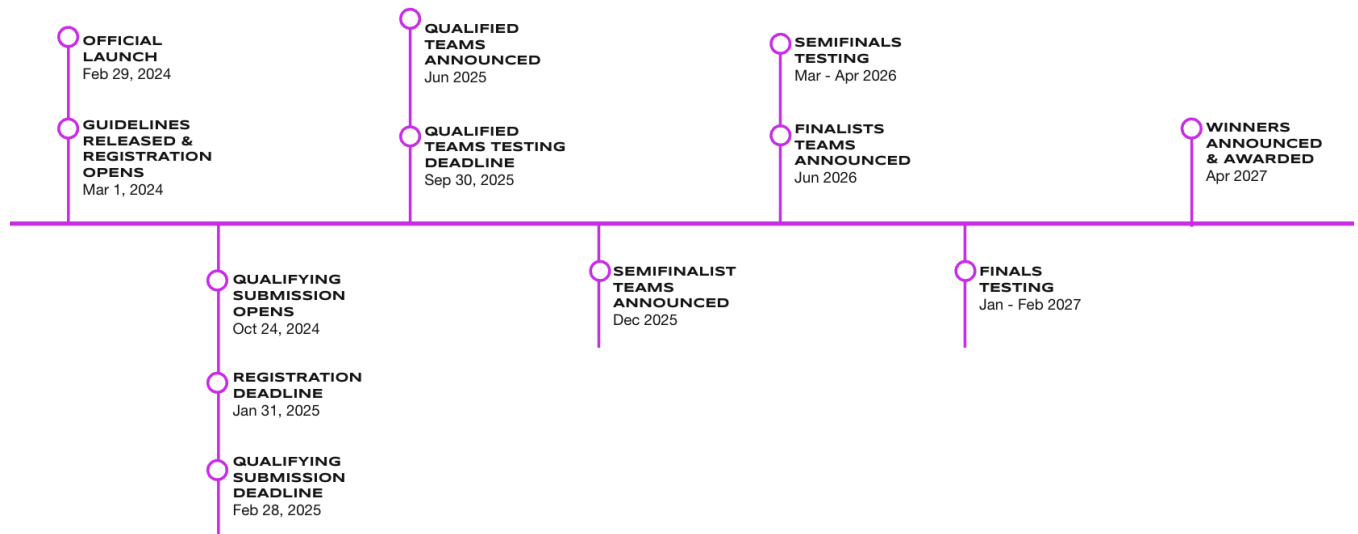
OFFICIAL LAUNCH
Feb 29, 2024

GUIDELINES RELEASED & REGISTRATION OPENS
Mar 1, 2024

QUALIFYING SUBMISSION OPENS
Oct 24, 2024

REGISTRATION DEADLINE
Jan 31, 2025

QUALIFYING SUBMISSION DEADLINE
Feb 28, 2025

QUALIFIED TEAMS ANNOUNCED
Jun 2025

QUALIFIED TEAMS TESTING DEADLINE
Sep 30, 2025

SEMIFINALIST TEAMS ANNOUNCED
Dec 2025

SEMIFINALS TESTING
Mar - Apr 2026

FINALISTS TEAMS ANNOUNCED
Jun 2026

FINALS TESTING
Jan - Feb 2027

WINNERS ANNOUNCED & AWARDED
Apr 2027